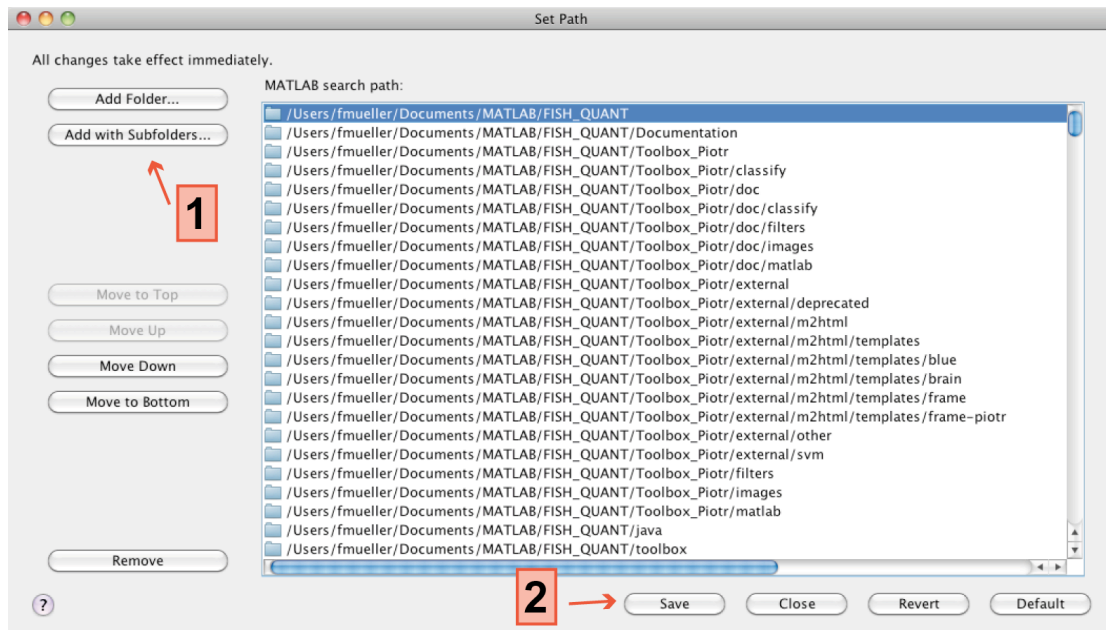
Set Path

All changes take effect immediately.

Add Folder...

Add with Subfolders...

1

Move to Top

Move Up

Move Down

Move to Bottom

Remove

MATLAB search path:

/Users/fmueller/Documents/MATLAB/FISH_QUANT
/Users/fmueller/Documents/MATLAB/FISH_QUANT/Documentation
/Users/fmueller/Documents/MATLAB/FISH_QUANT/Toolbox_Piotr
/Users/fmueller/Documents/MATLAB/FISH_QUANT/Toolbox_Piotr/classify
/Users/fmueller/Documents/MATLAB/FISH_QUANT/Toolbox_Piotr/doc
/Users/fmueller/Documents/MATLAB/FISH_QUANT/Toolbox_Piotr/doc/classify
/Users/fmueller/Documents/MATLAB/FISH_QUANT/Toolbox_Piotr/doc/filters
/Users/fmueller/Documents/MATLAB/FISH_QUANT/Toolbox_Piotr/doc/images
/Users/fmueller/Documents/MATLAB/FISH_QUANT/Toolbox_Piotr/doc/matlab
/Users/fmueller/Documents/MATLAB/FISH_QUANT/Toolbox_Piotr/external
/Users/fmueller/Documents/MATLAB/FISH_QUANT/Toolbox_Piotr/external/deprecated
/Users/fmueller/Documents/MATLAB/FISH_QUANT/Toolbox_Piotr/external/m2html
/Users/fmueller/Documents/MATLAB/FISH_QUANT/Toolbox_Piotr/external/m2html/templates
/Users/fmueller/Documents/MATLAB/FISH_QUANT/Toolbox_Piotr/external/m2html/templates/blue
/Users/fmueller/Documents/MATLAB/FISH_QUANT/Toolbox_Piotr/external/m2html/templates/brain
/Users/fmueller/Documents/MATLAB/FISH_QUANT/Toolbox_Piotr/external/m2html/templates/frame
/Users/fmueller/Documents/MATLAB/FISH_QUANT/Toolbox_Piotr/external/m2html/templates/frame-piotr
/Users/fmueller/Documents/MATLAB/FISH_QUANT/Toolbox_Piotr/external/other
/Users/fmueller/Documents/MATLAB/FISH_QUANT/Toolbox_Piotr/external/svm
/Users/fmueller/Documents/MATLAB/FISH_QUANT/Toolbox_Piotr/filters
/Users/fmueller/Documents/MATLAB/FISH_QUANT/Toolbox_Piotr/images
/Users/fmueller/Documents/MATLAB/FISH_QUANT/Toolbox_Piotr/matlab
/Users/fmueller/Documents/MATLAB/FISH_QUANT/java
/Users/fmueller/Documents/MATLAB/FISH_QUANT/toolbox

?

2

Save

Close

Revert

Default